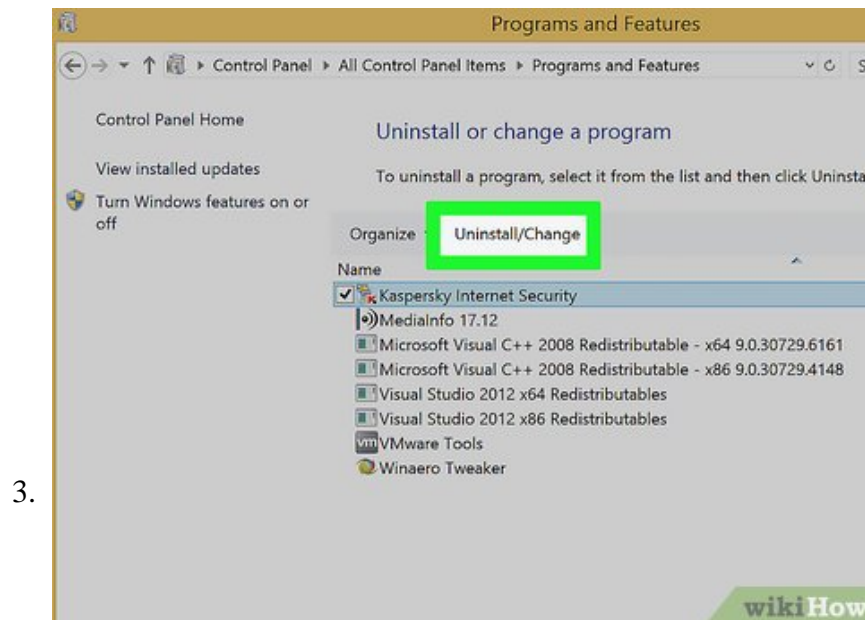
3.

Programs and Features

Control Panel ▸ All Control Panel Items ▸ Programs and Features

Control Panel Home

View installed updates

Turn Windows features on or off

Uninstall or change a program

To uninstall a program, select it from the list and then click Uninsta

Organize

Uninstall/Change

Name

Kaspersky Internet Security

MediaInfo 17.12

Microsoft Visual C++ 2008 Redistributable - x64 9.0.30729.6161

Microsoft Visual C++ 2008 Redistributable - x86 9.0.30729.4148

Visual Studio 2012 x64 Redistributables

Visual Studio 2012 x86 Redistributables

VMware Tools

Winaero Tweaker

wikiHow